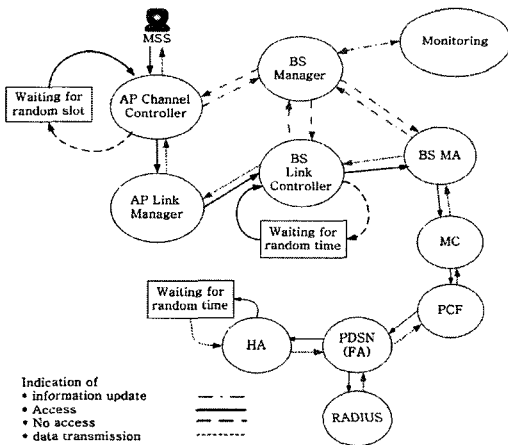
MSS

BS Manager

Monitoring

Waiting for random slot

AP Channel Controller

BS Link Controller

BS MA

AP Link Manager

Waiting for random time

MC

Waiting for random time

PCF

HA

PDSN (FA)

RADIUS

Indication of
• information update
• Access
• No access
• data transmission